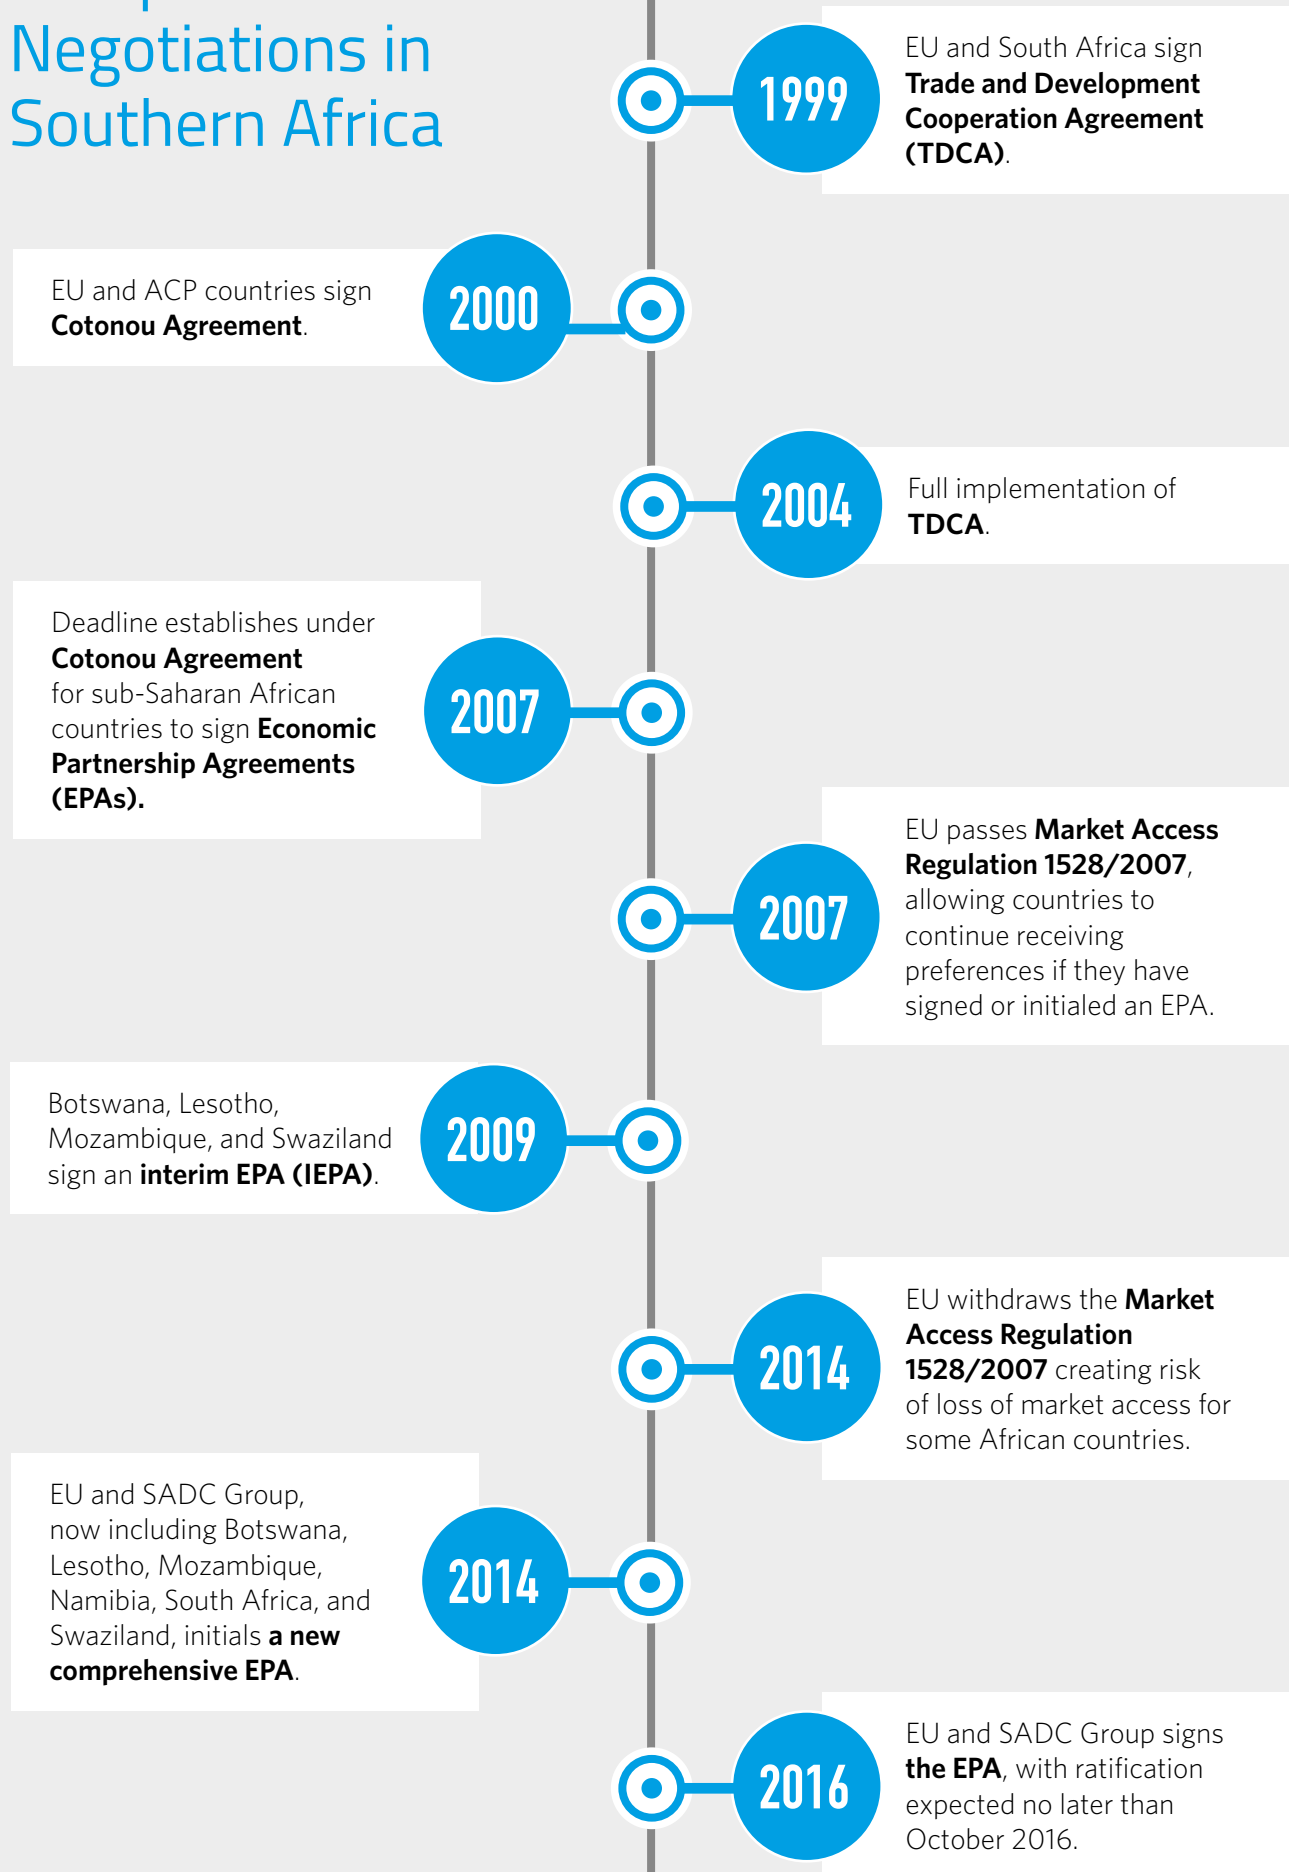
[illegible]
Negotiations in Southern Africa

1999

EU and South Africa sign Trade and Development Cooperation Agreement (TDCA).

2000

EU and ACP countries sign Cotonou Agreement.

2004

Full implementation of TDCA.

2007

Deadline establishes under Cotonou Agreement for sub-Saharan African countries to sign Economic Partnership Agreements (EPAs).

2007

EU passes Market Access Regulation 1528/2007, allowing countries to continue receiving preferences if they have signed or initialed an EPA.

2009

Botswana, Lesotho, Mozambique, and Swaziland sign an interim EPA (IEPA).

2014

EU withdraws the Market Access Regulation 1528/2007 creating risk of loss of market access for some African countries.

2014

EU and SADC Group, now including Botswana, Lesotho, Mozambique, Namibia, South Africa, and Swaziland, initials a new comprehensive EPA.

2016

EU and SADC Group signs the EPA, with ratification expected no later than October 2016.